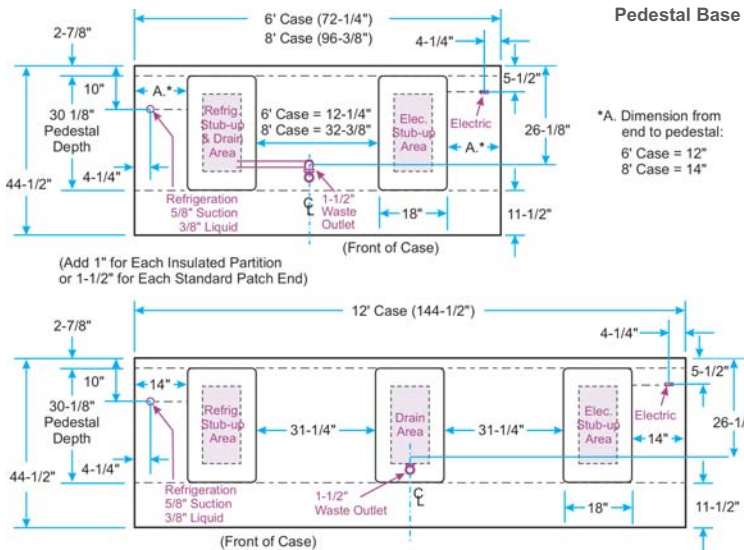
Pedestal Base

6' Case (72-1/4")
8' Case (96-3/8")

2-7/8"
4-1/4"
10"
A.*
5-1/2"
30 1/8" Pedestal Depth
Refrig. Stub-up & Drain Area
6' Case = 12-1/4"
8' Case = 32-3/8"
Elec. Stub-up Area
Electric
26-1/8"
A.*
44-1/2"
4-1/4"
Refrigeration 5/8" Suction 3/8" Liquid
℄
1-1/2" Waste Outlet
18"
11-1/2"
(Front of Case)

*A. Dimension from end to pedestal:
6' Case = 12"
8' Case = 14"

(Add 1" for Each Insulated Partition or 1-1/2" for Each Standard Patch End)

12' Case (144-1/2")

2-7/8"
4-1/4"
10"
14"
5-1/2"
30-1/8" Pedestal Depth
Refrig. Stub-up Area
31-1/4"
Drain Area
31-1/4"
Elec. Stub-up Area
Electric
14"
26-1/
44-1/2"
4-1/4"
℄
Refrigeration 5/8" Suction 3/8" Liquid
1-1/2" Waste Outlet
18"
11-1/2"
(Front of Case)